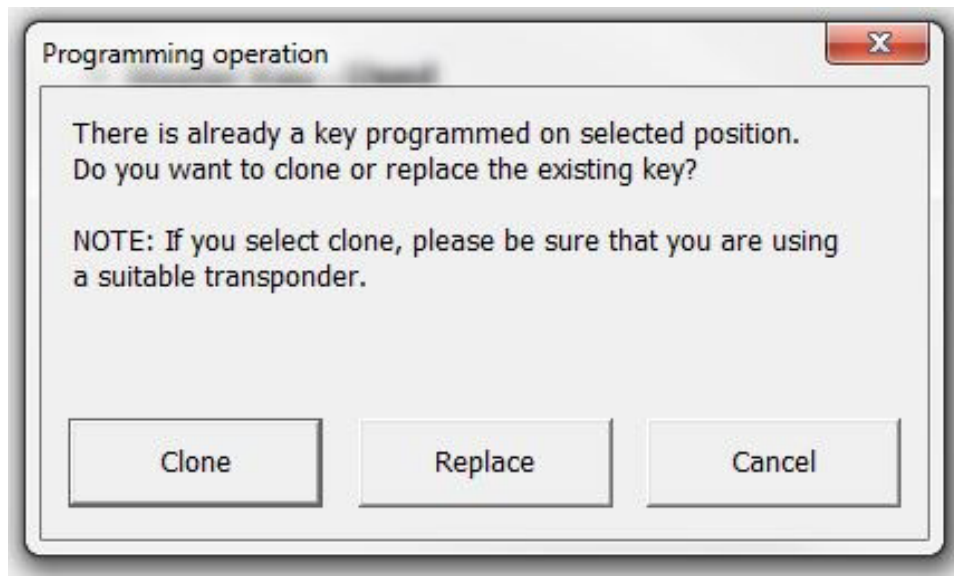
Programming operation

There is already a key programmed on selected position.
Do you want to clone or replace the existing key?

NOTE: If you select clone, please be sure that you are using a suitable transponder.

Clone

Replace

Cancel